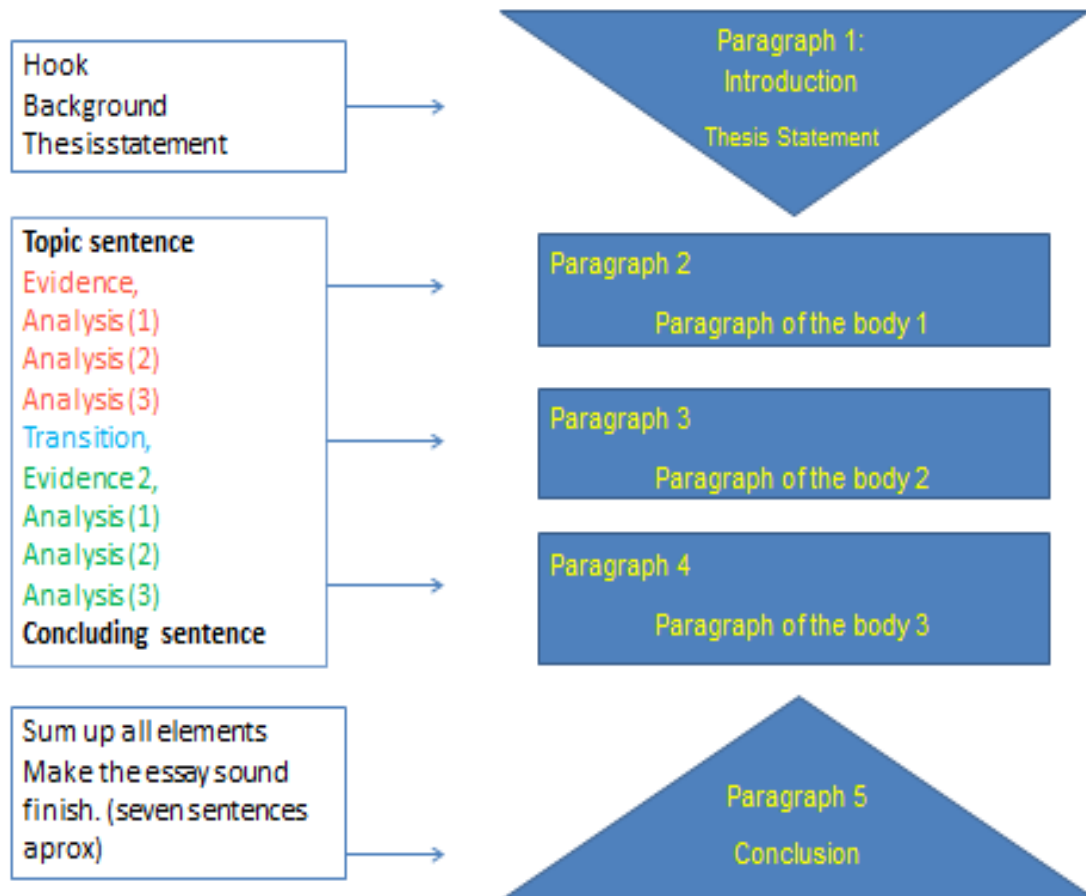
Hook
Background
Thesisstatement

Paragraph 1:
Introduction
Thesis Statement

Topic sentence
Evidence,
Analysis (1)
Analysis (2)
Analysis (3)
Transition,
Evidence 2,
Analysis (1)
Analysis (2)
Analysis (3)
Concluding sentence

Paragraph 2
Paragraph of the body 1

Paragraph 3
Paragraph of the body 2

Paragraph 4
Paragraph of the body 3

Sum up all elements
Make the essay sound finish. (seven sentences aprox)

Paragraph 5
Conclusion